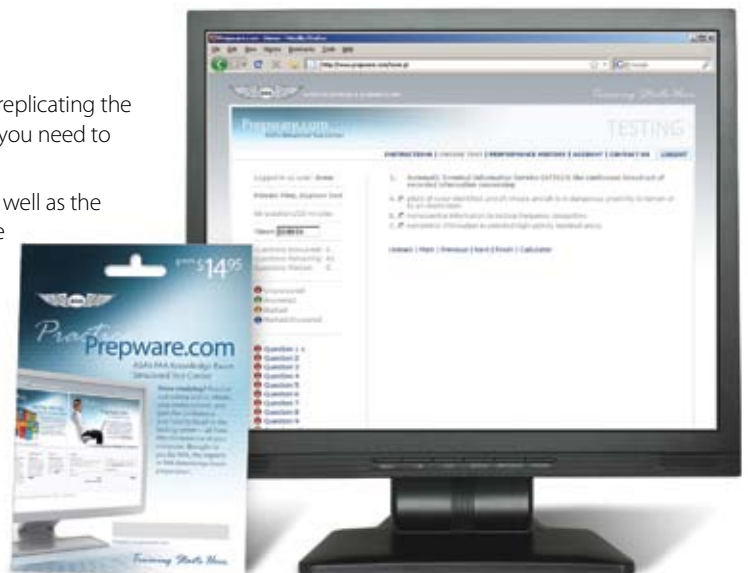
replicating the you need to

well as the e

$14.95

Practice Prepware.com

ASA's FAA Knowledge Exam Simulated Test Center

Learning Starts Here

Prepware.com

TESTING

INSTRUCTIONS | CHOOSE TEST | PERFORMANCE HISTORY | ACCOUNT | CONTACT US | LOGOUT

Answer | Mark | Previous | Next | Finish | Calculator

Learning Starts Here